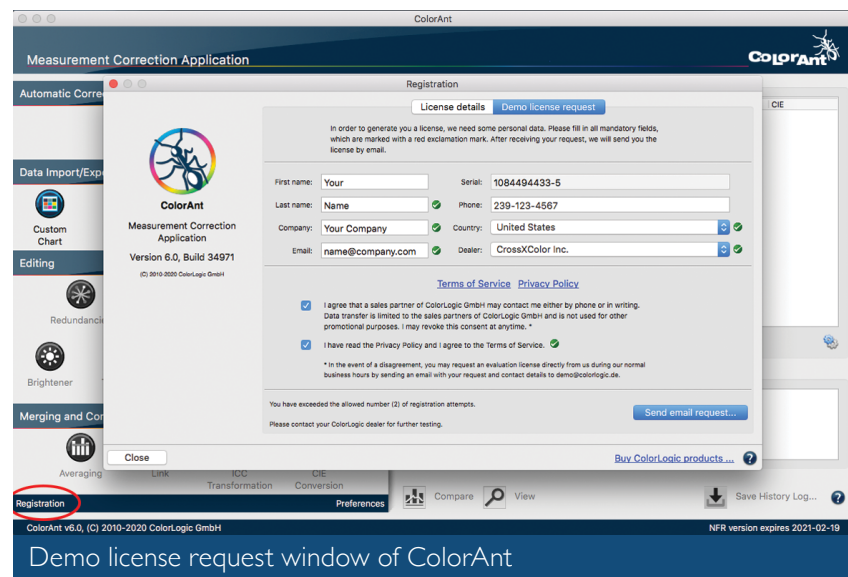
ColorAnt

Measurement Correction Application

ColorAnt

Automatic Corre

Data Import/Exp

Custom Chart

Editing

Redundanci

Brightener

Merging and Co

Averaging

Link

ICC Transformation

CIE Conversion

Registration

Preferences

Compare

View

Save History Log...

CIE

Registration

License details

Demo license request

ColorAnt

Measurement Correction Application

Version 6.0, Build 34971

(C) 2010-2020 ColorLogic GmbH

In order to generate you a license, we need some personal data. Please fill in all mandatory fields, which are marked with a red exclamation mark. After receiving your request, we will send you the license by email.

| First name: | Your | Serial: | 1084494433-5 |
|---|---|---|---|
| Last name: | Name | Phone: | 239-123-4567 |
| Company: | Your Company | Country: | United States |
| Email: | name@company.com | Dealer: | CrossXColor Inc. |

Terms of Service Privacy Policy

I agree that a sales partner of ColorLogic GmbH may contact me either by phone or in writing. Data transfer is limited to the sales partners of ColorLogic GmbH and is not used for other promotional purposes. I may revoke this consent at anytime. *

I have read the Privacy Policy and I agree to the Terms of Service.

* In the event of a disagreement, you may request an evaluation license directly from us during our normal business hours by sending an email with your request and contact details to demo@colorlogic.de.

You have exceeded the allowed number (2) of registration attempts.

Please contact your ColorLogic dealer for further testing.

Send email request...

Close

Buy ColorLogic products ...

ColorAnt v6.0, (C) 2010-2020 ColorLogic GmbH

NFR version expires 2021-02-19

Demo license request window of ColorAnt